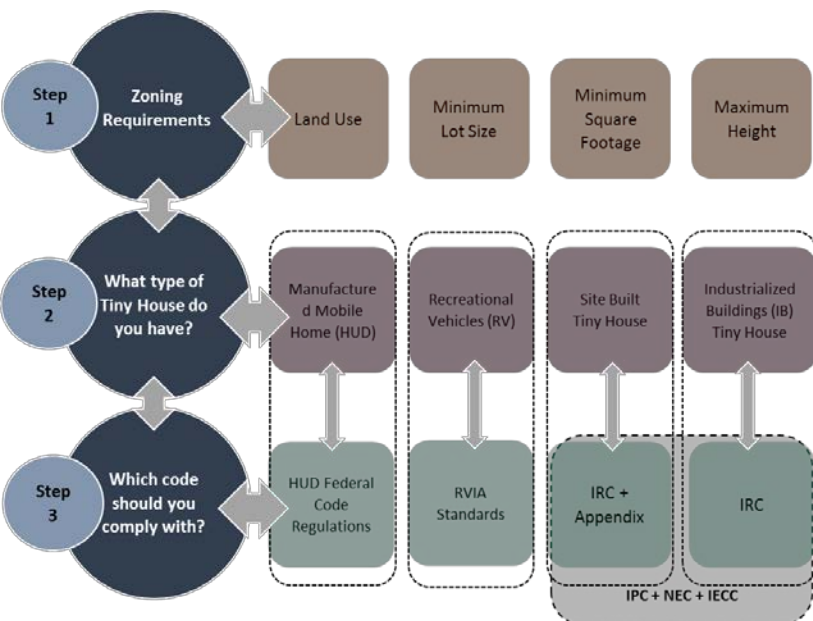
Step 1

Zoning Requirements

Land Use

Minimum Lot Size

Minimum Square Footage

Maximum Height

Step 2

What type of Tiny House do you have?

Manufactured Mobile Home (HUD)

Recreational Vehicles (RV)

Site Built Tiny House

Industrialized Buildings (IB) Tiny House

Step 3

Which code should you comply with?

HUD Federal Code Regulations

RVIA Standards

IRC + Appendix

IRC

IPC + NEC + IECC